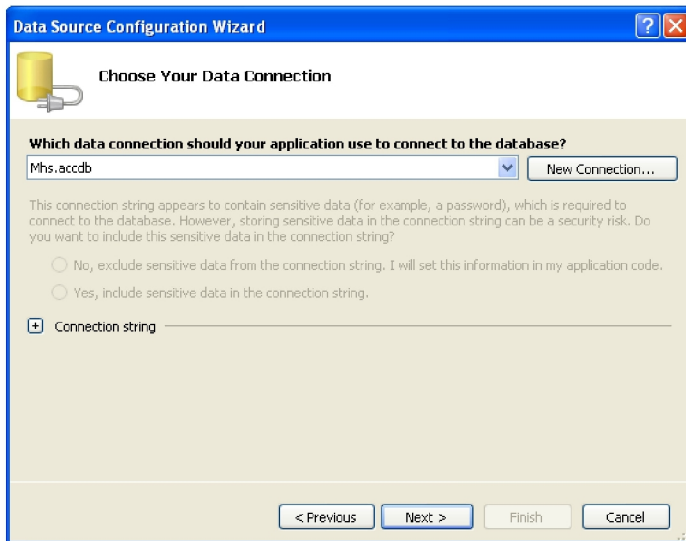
Data Source Configuration Wizard

?

Choose Your Data Connection

Which data connection should your application use to connect to the database?

Mhs.accdb

New Connection...

This connection string appears to contain sensitive data (for example, a password), which is required to connect to the database. However, storing sensitive data in the connection string can be a security risk. Do you want to include this sensitive data in the connection string?

No, exclude sensitive data from the connection string. I will set this information in my application code.

Yes, include sensitive data in the connection string.

+ Connection string

< Previous

Next >

Finish

Cancel